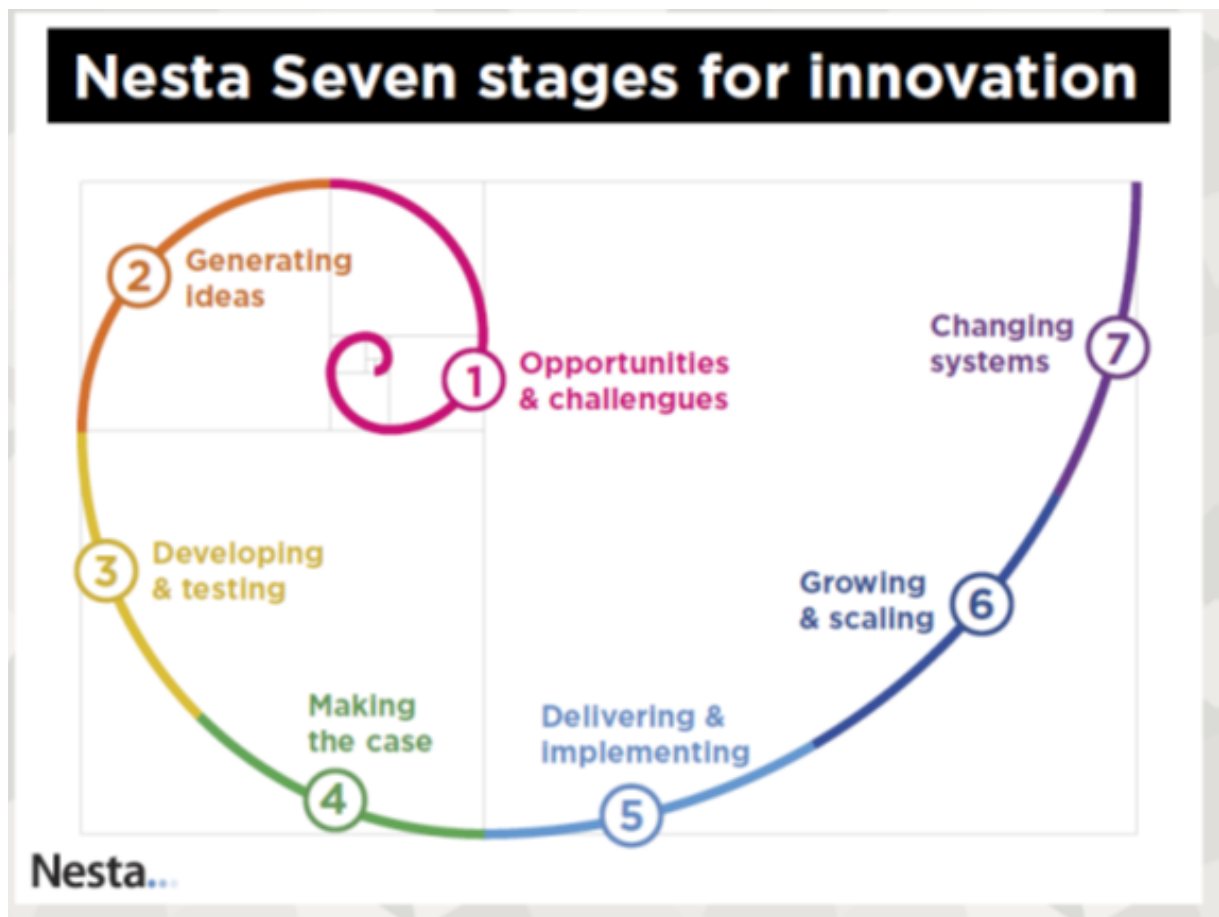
Nesta Seven stages for innovation

1 Opportunities & challengues

2 Generating ideas

3 Developing & testing

4 Making the case

5 Delivering & implementing

6 Growing & scaling

7 Changing systems

Nesta...